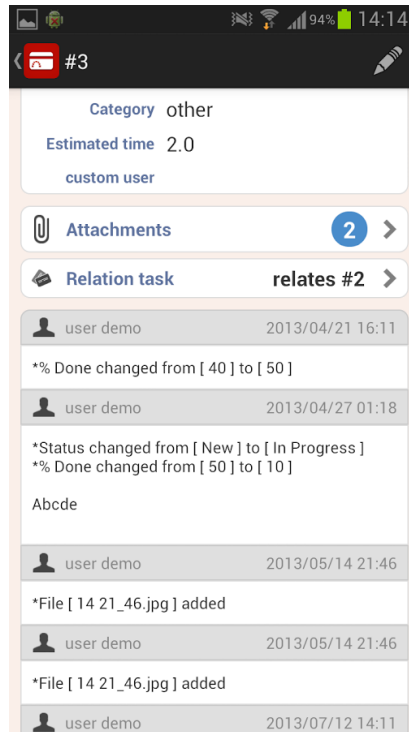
94% 14:14

#3

Category other

Estimated time 2.0

custom user

Attachments 2

Relation task relates #2

user demo 2013/04/21 16:11

*% Done changed from [ 40 ] to [ 50 ]

user demo 2013/04/27 01:18

*Status changed from [ New ] to [ In Progress ]
*% Done changed from [ 50 ] to [ 10 ]

Abcde

user demo 2013/05/14 21:46

*File [ 14 21_46.jpg ] added

user demo 2013/05/14 21:46

*File [ 14 21_46.jpg ] added

user demo 2013/07/12 14:11